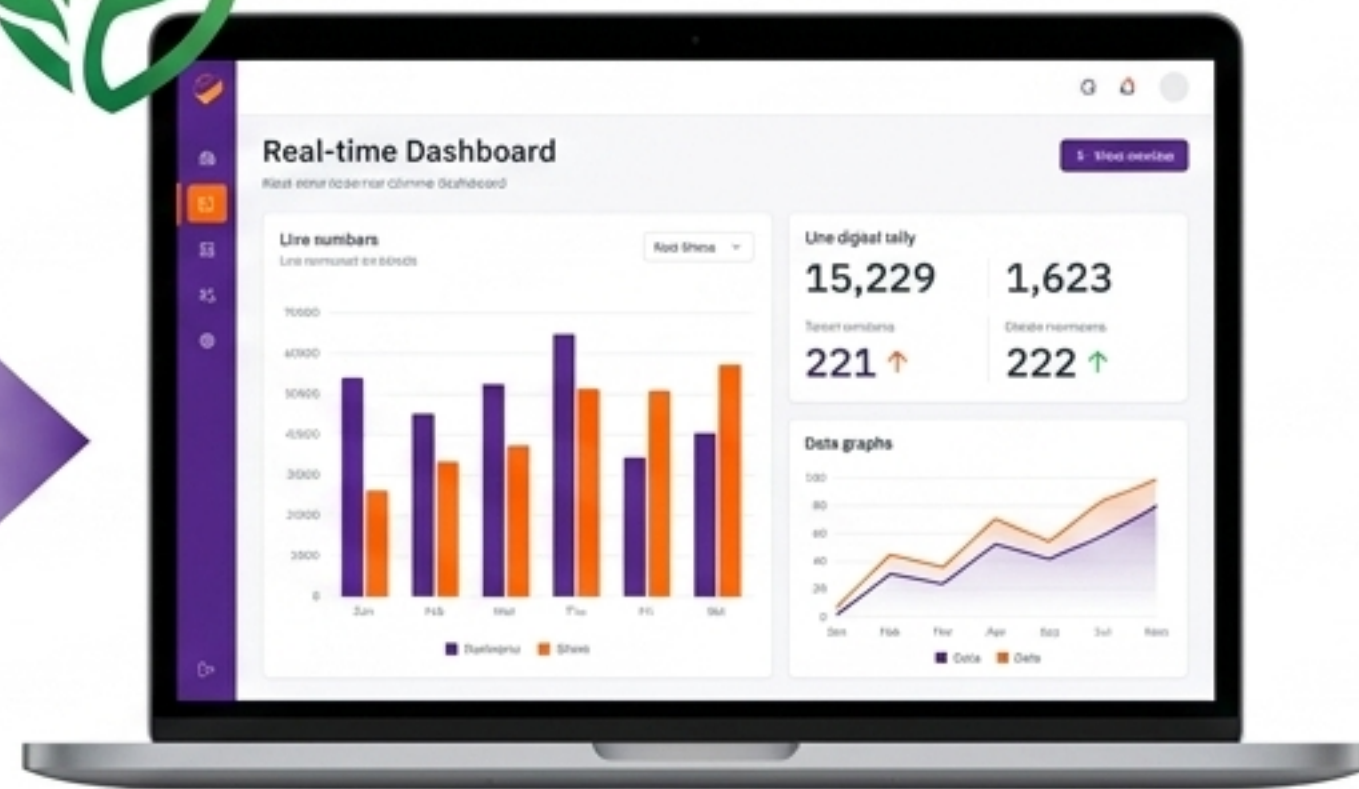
Real-time Dashboard

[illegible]

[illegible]

Lire numbars

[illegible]

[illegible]

70000
60000
50000
40000
30000
20000
1000
0

Jan Feb Mar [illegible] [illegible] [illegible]

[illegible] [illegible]

Une digial taily

15,229

1,623

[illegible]

221 ↑

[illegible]

222 ↑

Deta graphs

100
80
60
40
20
0

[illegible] Feb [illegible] Apr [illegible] Jul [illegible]

Data Data